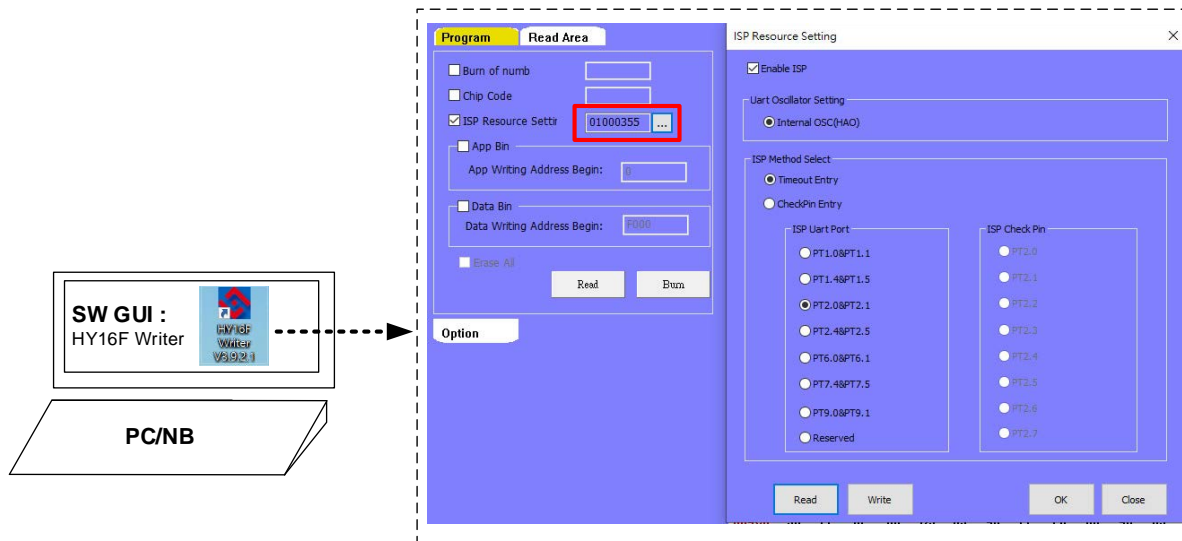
SW GUI :
HY16F Writer

HY16F Writer V3.9.2.1

PC/NB

Program
Read Area

Burn of numb
Chip Code
ISP Resource Settir
01000355
...

App Bin
App Writing Address Begin:
0

Data Bin
Data Writing Address Begin:
F000

Erase All

Read
Burn

Option

ISP Resource Setting
×

Enable ISP

Uart Oscillator Setting
Internal OSC(HAO)

ISP Method Select
Timeout Entry
CheckPin Entry

ISP Uart Port
PT1.0&PT1.1
PT1.4&PT1.5
PT2.0&PT2.1
PT2.4&PT2.5
PT6.0&PT6.1
PT7.4&PT7.5
PT9.0&PT9.1
Reserved

ISP Check Pin
PT2.0
PT2.1
PT2.2
PT2.3
PT2.4
PT2.5
PT2.6
PT2.7

Read
Write
OK
Close